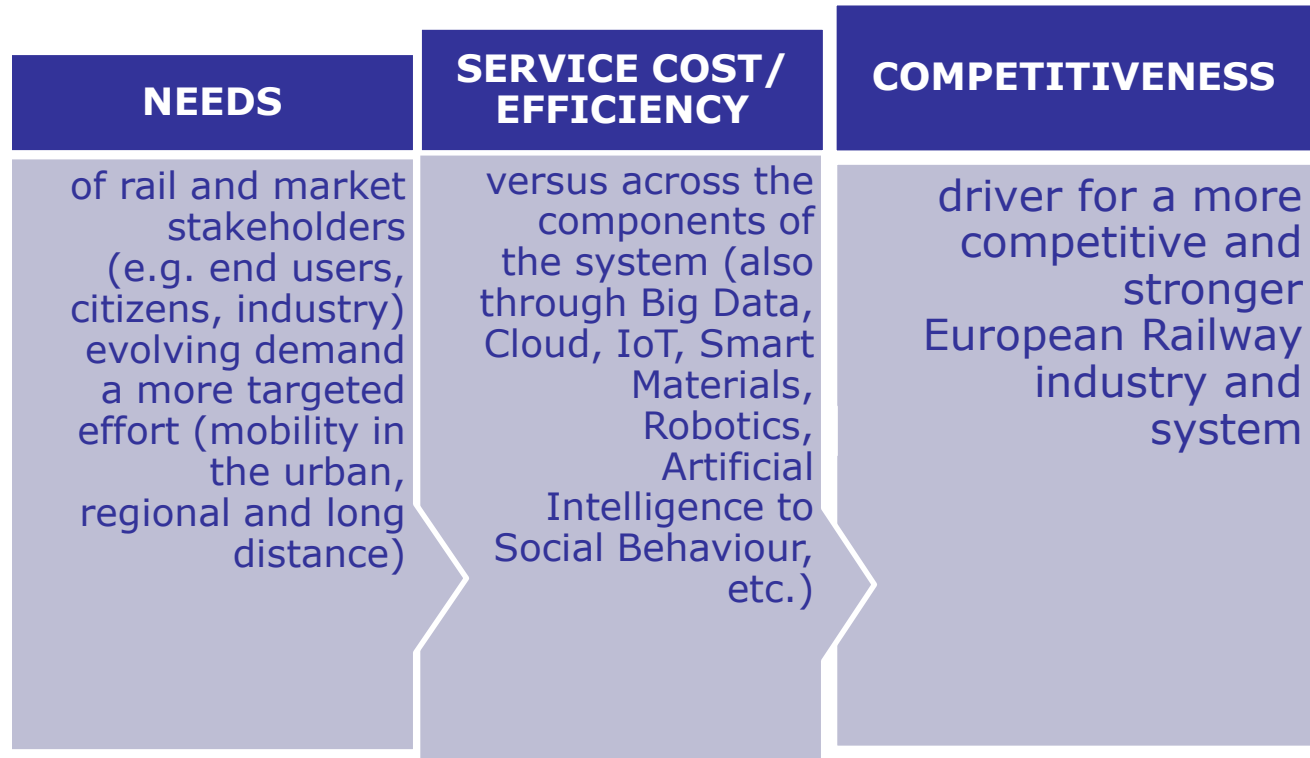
NEEDS

of rail and market stakeholders (e.g. end users, citizens, industry) evolving demand a more targeted effort (mobility in the urban, regional and long distance)

SERVICE COST/ EFFICIENCY

versus across the components of the system (also through Big Data, Cloud, IoT, Smart Materials, Robotics, Artificial Intelligence to Social Behaviour, etc.)

COMPETITIVENESS

driver for a more competitive and stronger European Railway industry and system